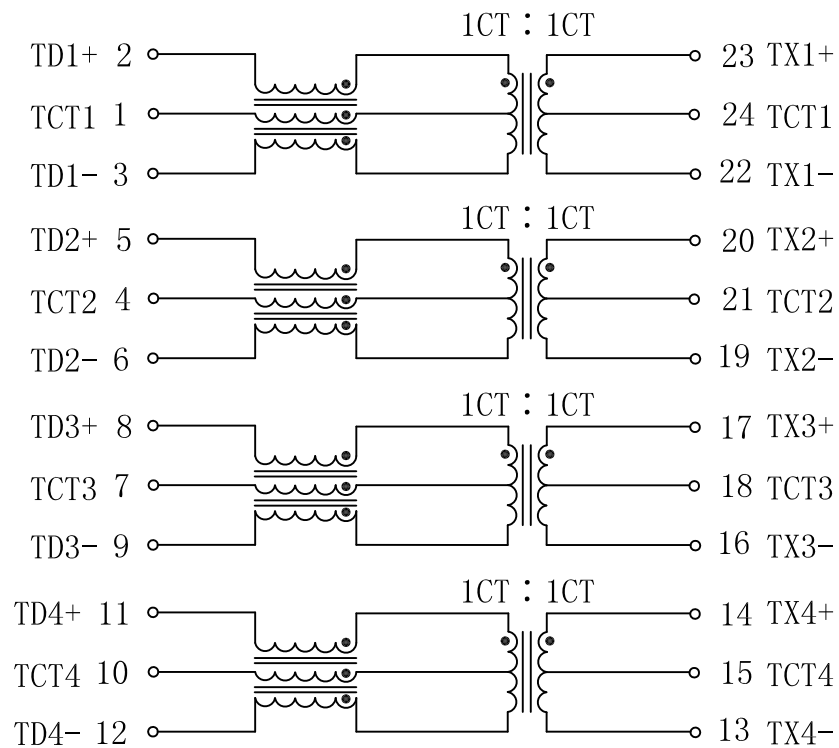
1CT : 1CT

TD1+ 2
TCT1 1
TD1- 3

23 TX1+
24 TCT1
22 TX1-

1CT : 1CT

TD2+ 5
TCT2 4
TD2- 6

20 TX2+
21 TCT2
19 TX2-

1CT : 1CT

TD3+ 8
TCT3 7
TD3- 9

17 TX3+
18 TCT3
16 TX3-

1CT : 1CT

TD4+ 11
TCT4 10
TD4- 12

14 TX4+
15 TCT4
13 TX4-